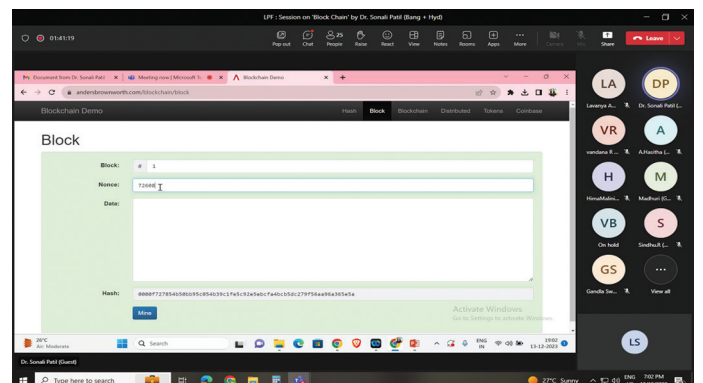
LPF : Session on 'Block Chain' by Dr. Sonali Patil (Bang + Hyd)

01:41:19

Pop out Chat 25 People Raise React View Notes Rooms Apps More Camera Mic Share Leave

Document from Dr. Sonali Patil | Meeting now | Microsoft Te | Blockchain Demo

andersbrownworth.com/blockchain/block

Blockchain Demo

Hash Block Blockchain Distributed Tokens Coinbase

Block

Block: # 1

Nonce: 72608

Data:

Hash: 0000f727854b58bb95c054b39c1fe5c92e5ebcfa4bcb5dc279f56aa96a365e5a

Mine

Activate Windows
Go to Settings to activate Windows.

LA Lavanya A...
DP Dr. Sonali Patil (...
VR vandana R...
A A.Haritha (...
H HimaMalini...
M Madhuri (G...
VB On hold
S Sindhu.R (...
GS Gandla Sw...
View all
LS

26°C Air: Moderate
Search
ENG IN 19:02 13-12-2023

Dr. Sonali Patil (Guest)

Type here to search
27°C Sunny ENG 7:02 PM